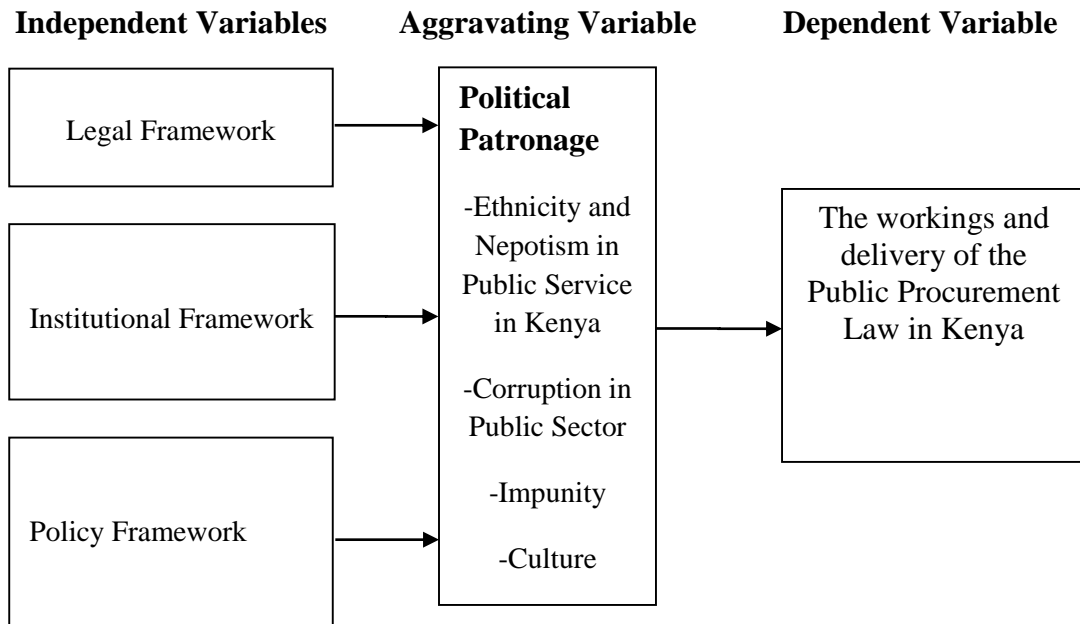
Independent Variables

Aggravating Variable

Dependent Variable

Legal Framework

Institutional Framework

Policy Framework

Political Patronage

-Ethnicity and Nepotism in Public Service in Kenya

-Corruption in Public Sector

-Impunity

-Culture

The workings and delivery of the Public Procurement Law in Kenya